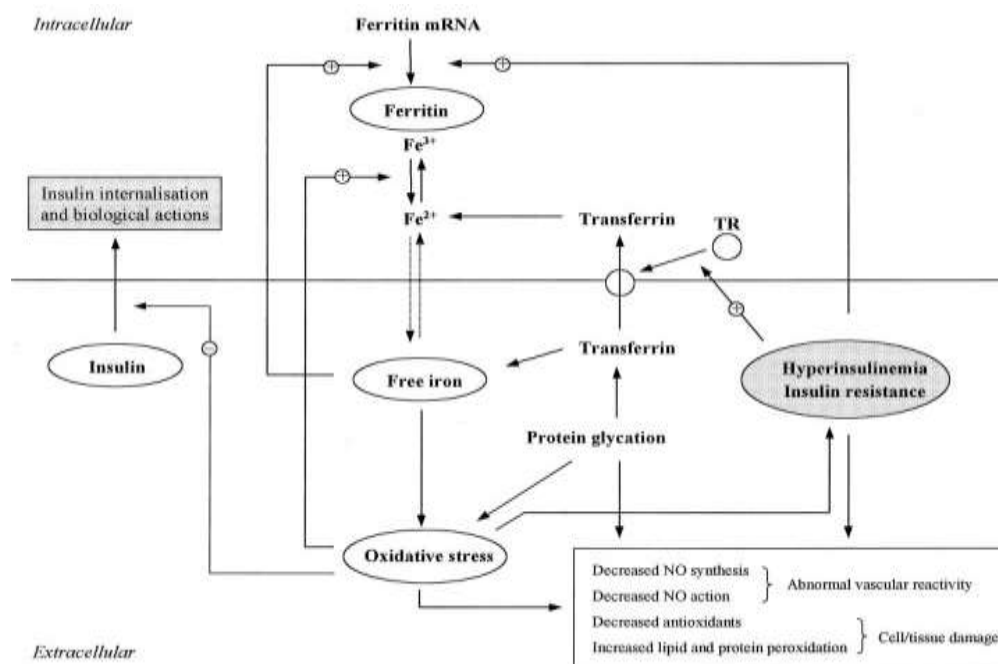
Intracellular

Ferritin mRNA

+

+

Ferritin

$Fe^{3+}$

+

Insulin internalisation and biological actions

$Fe^{2+}$

Transferrin

TR

+

Insulin

−

Free iron

Transferrin

Hyperinsulinemia
Insulin resistance

Protein glycation

Oxidative stress

Decreased NO synthesis
Decreased NO action
} Abnormal vascular reactivity

Decreased antioxidants
Increased lipid and protein peroxidation
} Cell/tissue damage

Extracellular